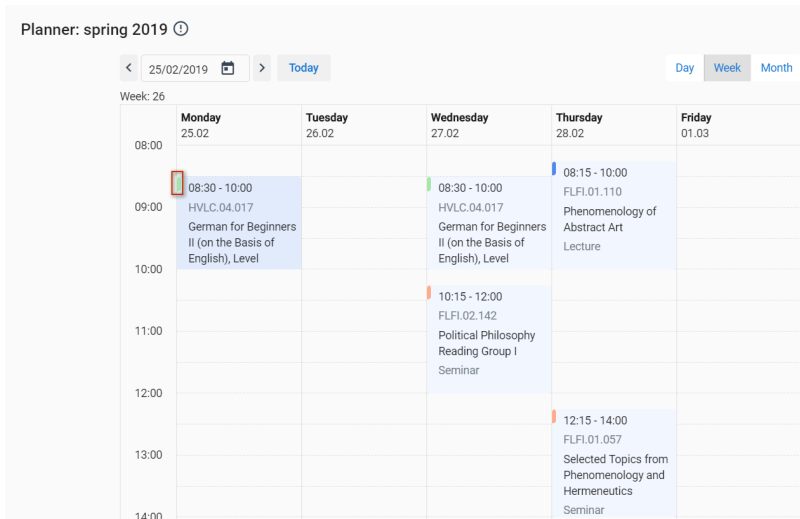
Planner: spring 2019 ⓘ

< 25/02/2019 > Today

Day Week Month

Week: 26

| | Monday 25.02 | Tuesday 26.02 | Wednesday 27.02 | Thursday 28.02 | Friday 01.03 |
|---|---|---|---|---|---|
| 08:00 | 08:30 - 10:00 HVLC.04.017 German for Beginners II (on the Basis of English), Level | | 08:30 - 10:00 HVLC.04.017 German for Beginners II (on the Basis of English), Level | 08:15 - 10:00 FLFI.01.110 Phenomenology of Abstract Art Lecture | |
| 09:00 | | | | | |
| 10:00 | | | 10:15 - 12:00 FLFI.02.142 Political Philosophy Reading Group I Seminar | | |
| 11:00 | | | | | |
| 12:00 | | | | 12:15 - 14:00 FLFI.01.057 Selected Topics from Phenomenology and Hermeneutics Seminar | |
| 13:00 | | | | | |
| 14:00 | | | | | |